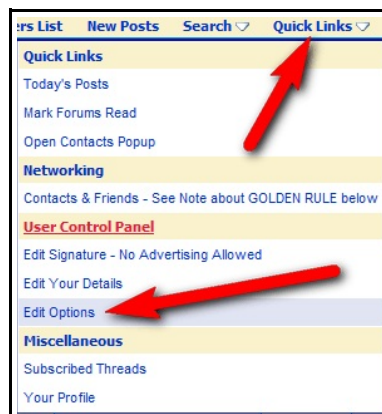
rs List New Posts Search ▽ Quick Links ▽

Quick Links
Today's Posts
Mark Forums Read
Open Contacts Popup
Networking
Contacts & Friends - See Note about GOLDEN RULE below
User Control Panel
Edit Signature - No Advertising Allowed
Edit Your Details
Edit Options
Miscellaneous
Subscribed Threads
Your Profile